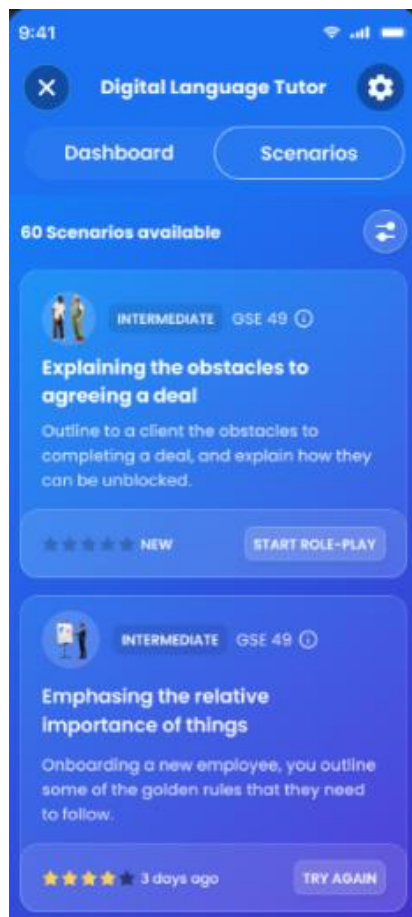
9:41

Digital Language Tutor

Dashboard

Scenarios

60 Scenarios available

INTERMEDIATE GSE 49

Explaining the obstacles to agreeing a deal

Outline to a client the obstacles to completing a deal, and explain how they can be unblocked.

NEW

START ROLE-PLAY

INTERMEDIATE GSE 49

Emphasing the relative importance of things

Onboarding a new employee, you outline some of the golden rules that they need to follow.

3 days ago

TRY AGAIN